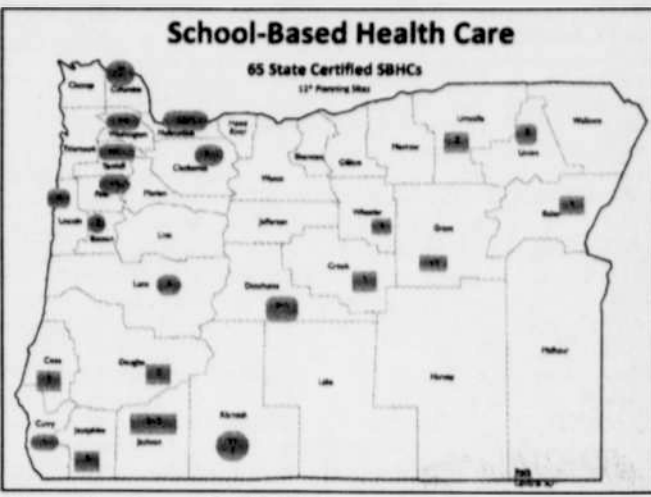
School-Based Health Care

65 State Certified SBHCs

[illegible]

Clatsop
Columbia
Washington
Multnomah
Tillamook
Yamhill
Polk
Marion
Clackamas
Hood River
Wasco
Sherman
Gilliam
Morrow
Umatilla
Union
Wallowa
Lincoln
Benton
Linn
Jefferson
Wheeler
Grant
Baker
Lane
Deschutes
Crook
Coos
Douglas
Lake
Harney
Malheur
Curry
Josephine
Jackson
Klamath